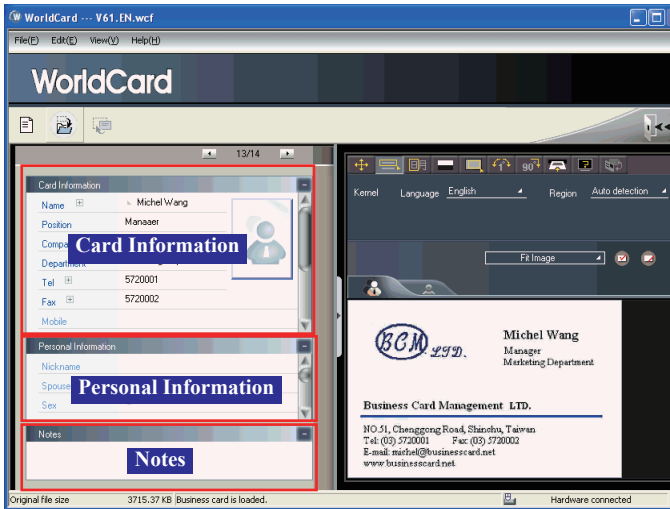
WorldCard --- V61.EN.wcf

File(F) Edit(E) View(V) Help(H)

WorldCard

13/14

Card Information

Name Michel Wang

Position Manager

Company

Department

Tel 5720001

Fax 5720002

Mobile

Card Information

Personal Information

Nickname

Spouse

Sex

Personal Information

Notes

Notes

Kernel Language English Region Auto detection

Fit Image

BCM LTD.

Michel Wang
Manager
Marketing Department

Business Card Management LTD.

NO.51, Chenggong Road, Shinchu, Taiwan
Tel: (03) 5720001 Fax: (03) 5720002
E-mail: michel@businesscard.net
www.businesscard.net

Original file size 3715.37 KB Business card is loaded. Hardware connected